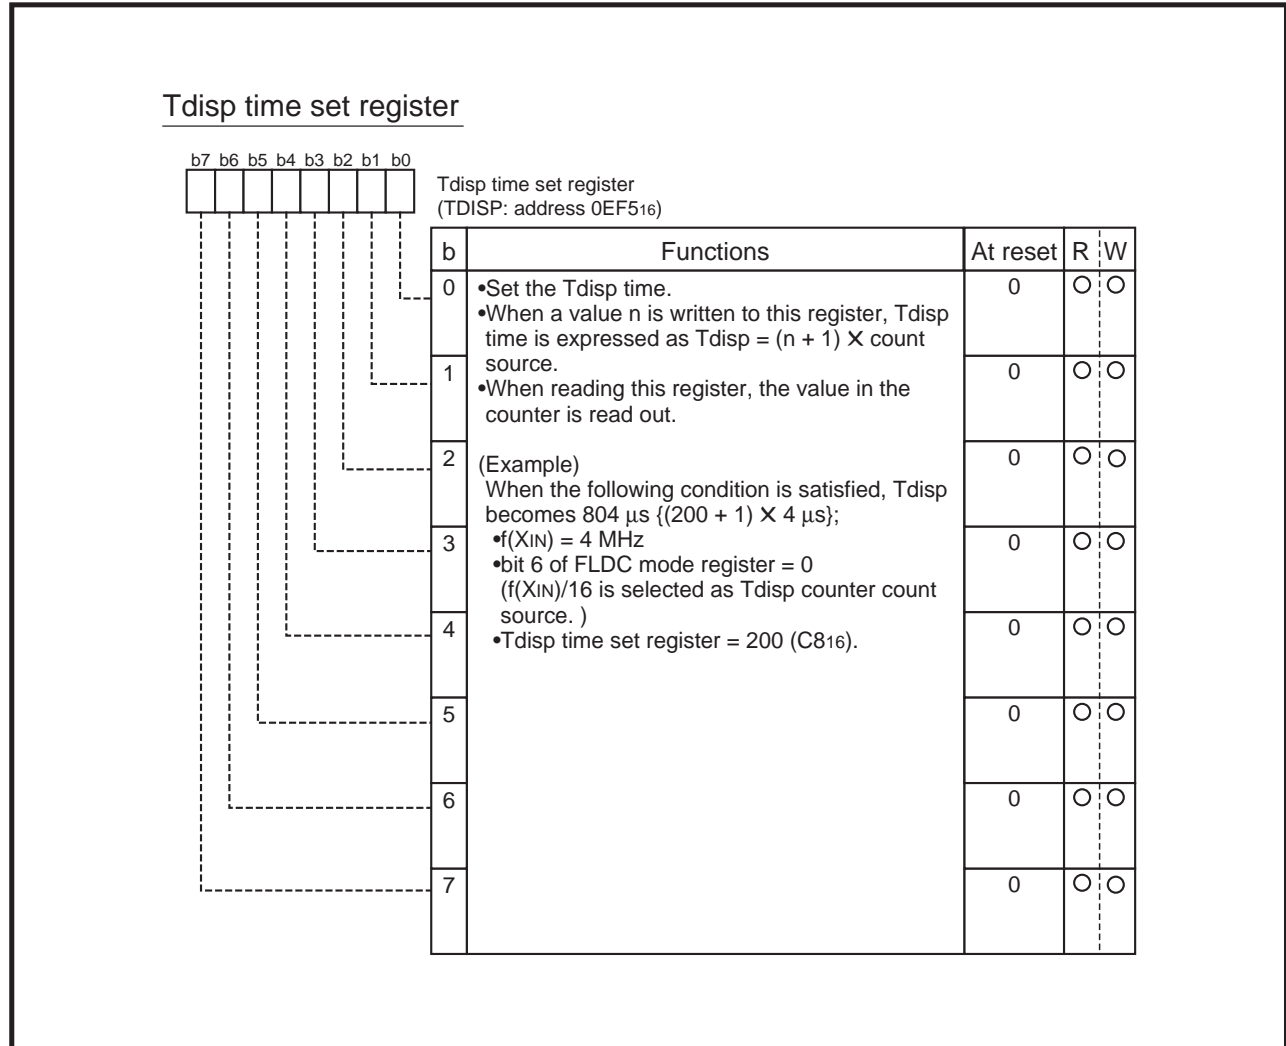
Tdisp time set register

b7 b6 b5 b4 b3 b2 b1 b0

Tdisp time set register
(TDISP: address 0EF5$_{16}$)

| b | Functions | At reset | R | W |
|---|---|---|---|---|
| 0 | •Set the Tdisp time. •When a value n is written to this register, Tdisp time is expressed as Tdisp = (n + 1) × count source. •When reading this register, the value in the counter is read out. (Example) When the following condition is satisfied, Tdisp becomes 804 µs {(200 + 1) × 4 µs}; •f(X$_{IN}$) = 4 MHz •bit 6 of FLDC mode register = 0 (f(X$_{IN}$)/16 is selected as Tdisp counter count source. ) •Tdisp time set register = 200 (C8$_{16}$). | 0 | O | O |
| 1 | | 0 | O | O |
| 2 | | 0 | O | O |
| 3 | | 0 | O | O |
| 4 | | 0 | O | O |
| 5 | | 0 | O | O |
| 6 | | 0 | O | O |
| 7 | | 0 | O | O |